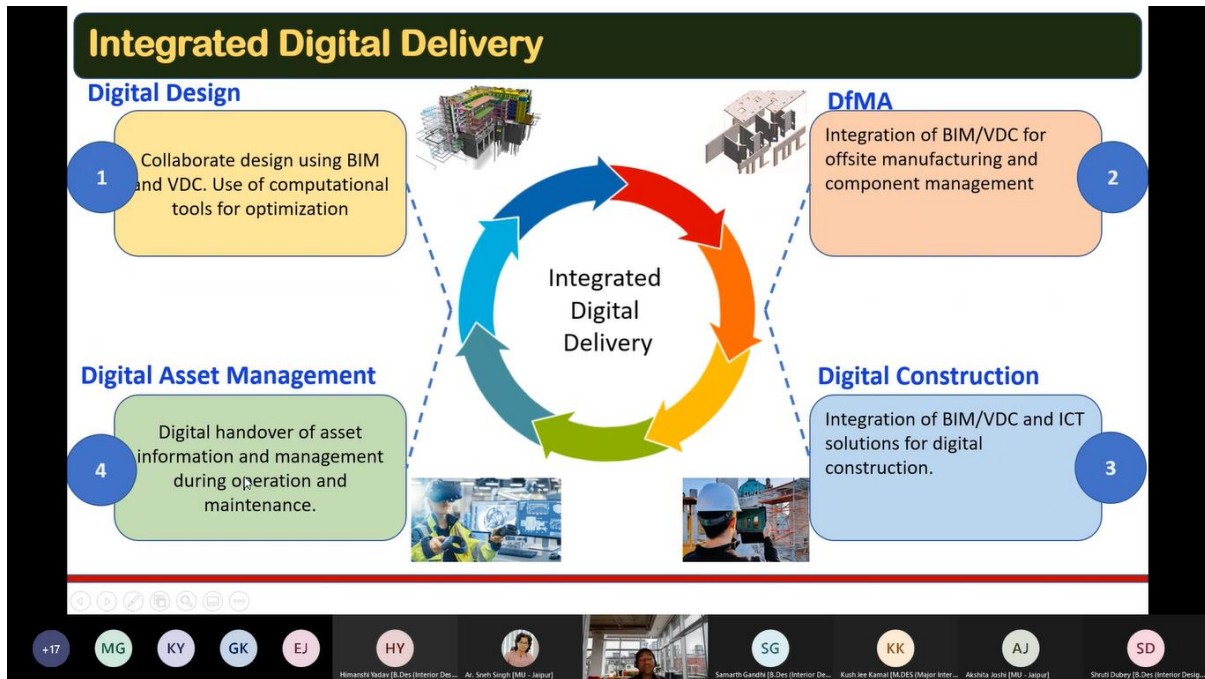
Integrated Digital Delivery

Digital Design

1

Collaborate design using BIM and VDC. Use of computational tools for optimization

DfMA

Integration of BIM/VDC for offsite manufacturing and component management

2

Integrated Digital Delivery

Digital Asset Management

4

Digital handover of asset information and management during operation and maintenance.

Digital Construction

Integration of BIM/VDC and ICT solutions for digital construction.

3

+17 MG KY GK EJ HY SG KK AJ SD

Himanshi Yadav [B.Des (Interior Des... Ar. Sneh Singh [MU - Jaipur] Samarth Gandhi [B.Des (Interior De... Kush Jee Kamal [M.DES (Major Inter... Akshita Joshi [MU - Jaipur] Shruti Dubey [B.Des (Interior Desig...